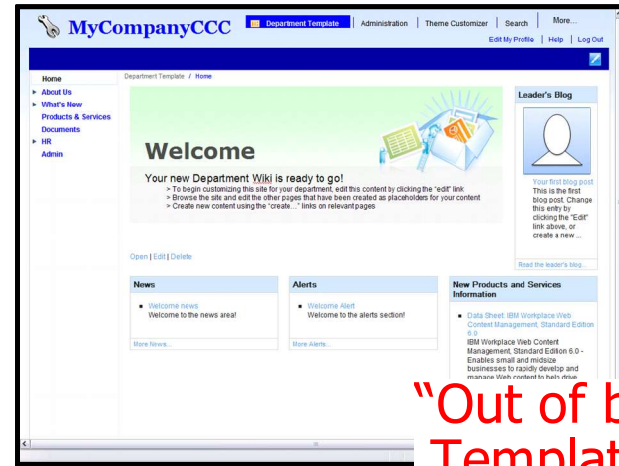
MyCompanyCCC

Department Template | Administration | Theme Customizer | Search | More...

Edit My Profile | Help | Log Out

Home
About Us
What's New
Products & Services
Documents
HR
Admin

Department Template / Home

Welcome

Your new Department Wiki is ready to go!

> To begin customizing this site for your department, edit this content by clicking the "edit" link
> Browse the site and edit the other pages that have been created as placeholders for your content
> Create new content using the "create..." links on relevant pages

Leader's Blog

Your first blog post
This is the first blog post. Change this entry by clicking the "Edit" link above, or create a new ...

Read the leader's blog...

Open | Edit | Delete

News

Welcome news
Welcome to the news area!

More News...

Alerts

Welcome Alert
Welcome to the alerts section!

More Alerts...

New Products and Services Information

Data Sheet: IBM Workplace Web Content Management, Standard Edition 6.0
IBM Workplace Web Content Management, Standard Edition 6.0 - Enables small and midsize businesses to rapidly develop and manage Web content to help drive

"Out of b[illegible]
Templat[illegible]